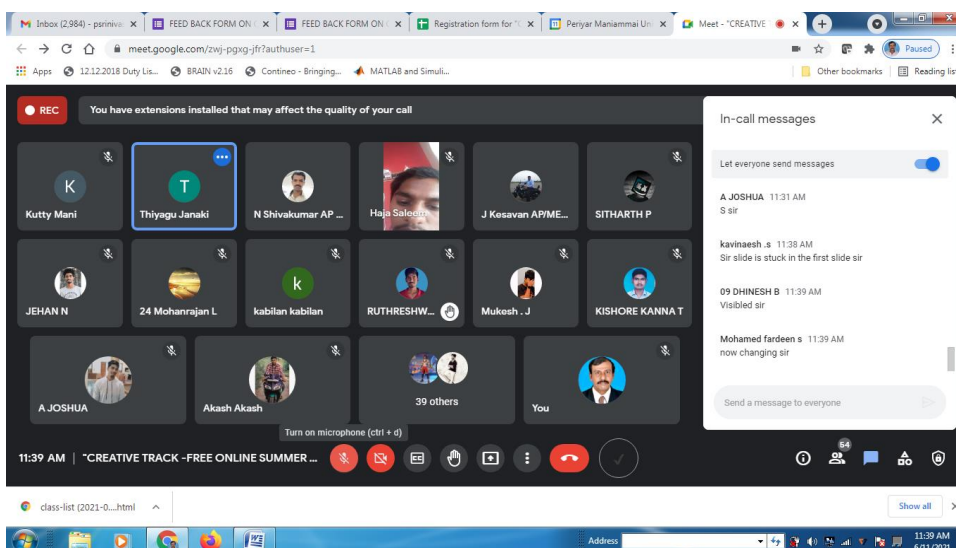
Inbox (2,984) - psriniva ×
FEED BACK FORM ON ×
FEED BACK FORM ON ×
Registration form for ×
Periyar Maniammai Un ×
Meet - "CREATIVE ×
Paused
meet.google.com/zwj-pgxg-jfr?authuser=1
Apps
12.12.2018 Duty Lis...
BRAIN v2.16
Contineo - Bringing...
MATLAB and Simuli...
Other bookmarks
Reading lis

REC
You have extensions installed that may affect the quality of your call

K
Kutty Mani
T
Thiyagu Janaki
N Shivakumar AP ...
Haja Saleem
J Kesavan AP/ME...
SITHARTH P
JEHAN N
24 Mohanrajan L
k
kabilan kabilan
RUTHRESHW...
Mukesh . J
KISHORE KANNA T
A JOSHUA
Akash Akash
39 others
You

In-call messages
Let everyone send messages

A JOSHUA 11:31 AM
S sir

kavinaesh .s 11:38 AM
Sir slide is stuck in the first slide sir

09 DHINESH B 11:39 AM
Visibled sir

Mohamed fardeen s 11:39 AM
now changing sir

Send a message to everyone

Turn on microphone (ctrl + d)
11:39 AM | "CREATIVE TRACK -FREE ONLINE SUMMER ...
54

class-list (2021-0....html
Show all
Address
11:39 AM
6/11/2021